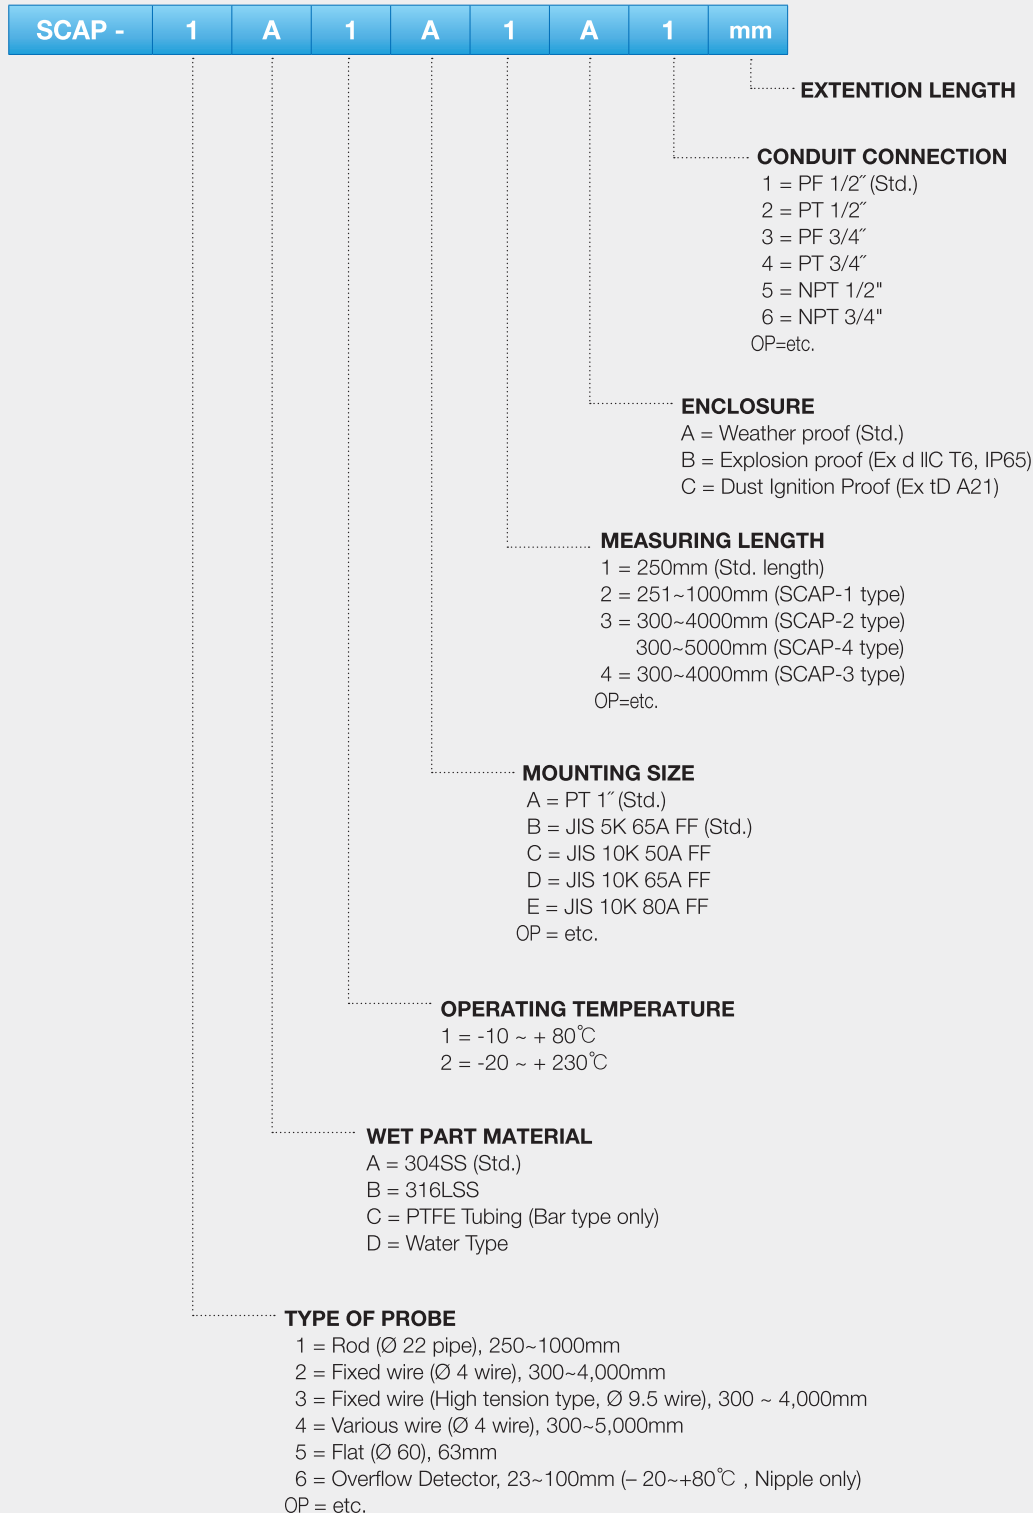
| SCAP - | 1 | A | 1 | A | 1 | A | 1 | mm |
|---|---|---|---|---|---|---|---|---|

EXTENTION LENGTH

CONDUIT CONNECTION
1 = PF 1/2˝ (Std.)
2 = PT 1/2˝
3 = PF 3/4˝
4 = PT 3/4˝
5 = NPT 1/2"
6 = NPT 3/4"
OP=etc.

ENCLOSURE
A = Weather proof (Std.)
B = Explosion proof (Ex d llC T6, IP65)
C = Dust Ignition Proof (Ex tD A21)

MEASURING LENGTH
1 = 250mm (Std. length)
2 = 251~1000mm (SCAP-1 type)
3 = 300~4000mm (SCAP-2 type)
300~5000mm (SCAP-4 type)
4 = 300~4000mm (SCAP-3 type)
OP=etc.

MOUNTING SIZE
A = PT 1˝ (Std.)
B = JIS 5K 65A FF (Std.)
C = JIS 10K 50A FF
D = JIS 10K 65A FF
E = JIS 10K 80A FF
OP = etc.

OPERATING TEMPERATURE
1 = -10 ~ + 80℃
2 = -20 ~ + 230℃

WET PART MATERIAL
A = 304SS (Std.)
B = 316LSS
C = PTFE Tubing (Bar type only)
D = Water Type

TYPE OF PROBE
1 = Rod (Ø 22 pipe), 250~1000mm
2 = Fixed wire (Ø 4 wire), 300~4,000mm
3 = Fixed wire (High tension type, Ø 9.5 wire), 300 ~ 4,000mm
4 = Various wire (Ø 4 wire), 300~5,000mm
5 = Flat (Ø 60), 63mm
6 = Overflow Detector, 23~100mm (– 20~+80℃ , Nipple only)
OP = etc.